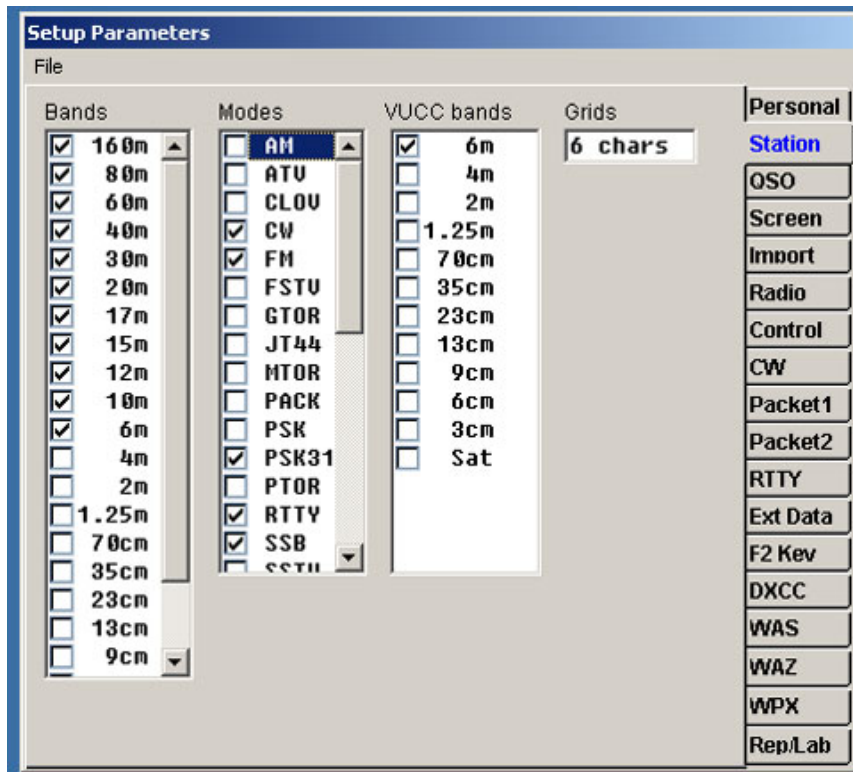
Setup Parameters

File

Bands
160m
80m
60m
40m
30m
20m
17m
15m
12m
10m
6m
4m
2m
1.25m
70cm
35cm
23cm
13cm
9cm

Modes
AM
ATV
CLOV
CW
FM
FSTV
GTOR
JT44
MTOR
PACK
PSK
PSK31
PTOR
RTTY
SSB
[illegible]

VUCC bands
6m
4m
2m
1.25m
70cm
35cm
23cm
13cm
9cm
6cm
3cm
Sat

Grids
6 chars

Personal
Station
QSO
Screen
Import
Radio
Control
CW
Packet1
Packet2
RTTY
Ext Data
F2 Kev
DXCC
WAS
WAZ
WPX
Rep/Lab